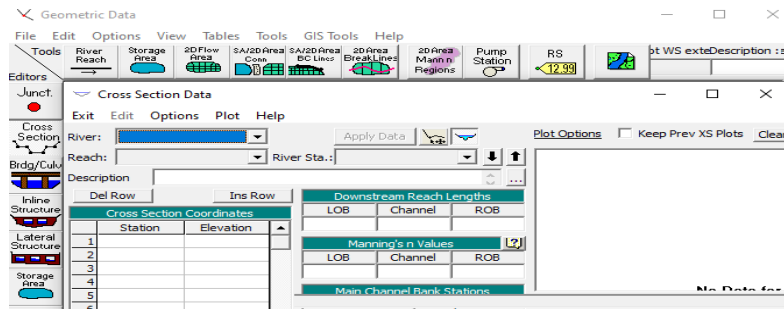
Geometric Data

File Edit Options View Tables Tools GIS Tools Help

Tools River Reach Storage Area 2D Flow Area SA/2D Area Conn SA/2D Area BC Lines 2D Area BreakLines 2D Area Mann n Regions Pump Station RS 12.93 ot WS exteDescription :

Editors

Junct.

Cross Section

Brdg/Culv

Inline Structure

Lateral Structure

Storage Area

Cross Section Data

Exit Edit Options Plot Help

River: Apply Data

Reach: River Sta.:

Description

Del Row Ins Row

Cross Section Coordinates

| | Station | Elevation |
|---|---|---|
| 1 | | |
| 2 | | |
| 3 | | |
| 4 | | |
| 5 | | |

Downstream Reach Lengths

| LOB | Channel | ROB |
|---|---|---|
| | | |

Manning's n Values

| LOB | Channel | ROB |
|---|---|---|
| | | |

Main Channel Bank Stations

Plot Options Keep Prev XS Plots Clea

No Data for